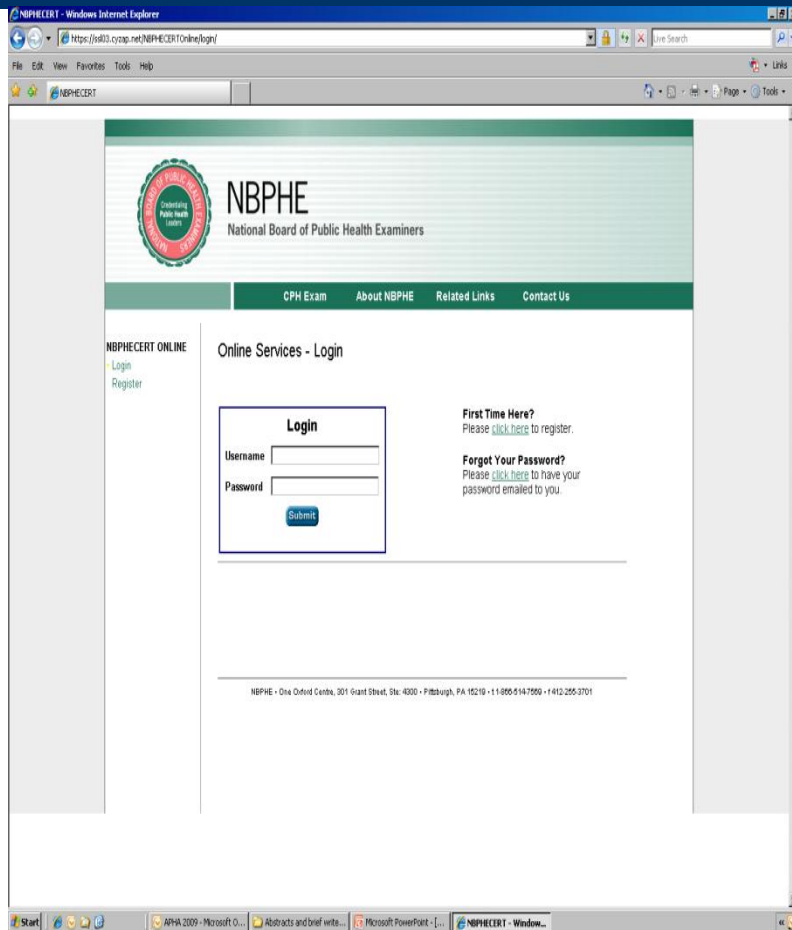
NBPHECERT - Windows Internet Explorer

https://ssl03.cyzap.net/NBPHECERTOnline/login/

Live Search

File Edit View Favorites Tools Help

Links

NBPHECERT

Page Tools

NATIONAL BOARD OF PUBLIC HEALTH EXAMINERS

Credentialing Public Health Leaders

NBPHE

National Board of Public Health Examiners

CPH Exam About NBPHE Related Links Contact Us

NBPHECERT ONLINE

Login

Register

Online Services - Login

Login

Username

Password

Submit

First Time Here?
Please click here to register.

Forgot Your Password?
Please click here to have your password emailed to you.

NBPHE • One Oxford Centre, 301 Grant Street, Ste: 4300 • Pittsburgh, PA 15219 • 1-866-514-7559 • 412-255-3701

Start

APHA 2009 - Microsoft O...

Abstracts and brief write...

Microsoft PowerPoint - [...

NBPHECERT - Window...